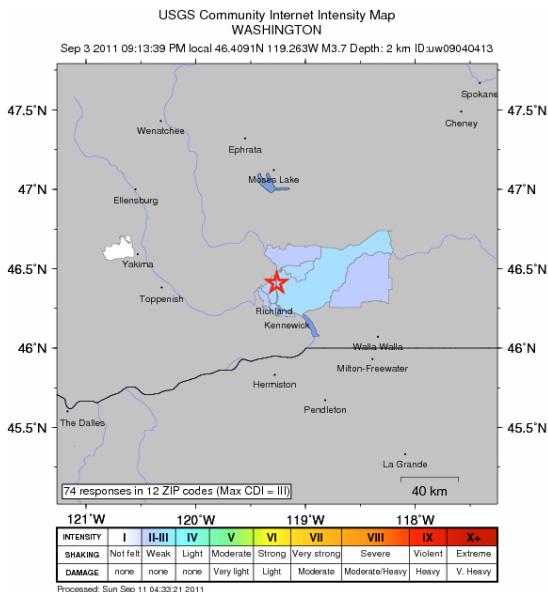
USGS Community Internet Intensity Map
WASHINGTON
Sep 3 2011 09:13:39 PM local 46.4091N 119.263W M3.7 Depth: 2 km ID:uw09040413

47.5°N
47°N
46.5°N
46°N
45.5°N

47.5°N
47°N
46.5°N
46°N
45.5°N

Spokane
Cheney
Wenatchee
Ephrata
Moses Lake
Ellensburg
Yakima
Toppenish
Richland
Kennewick
Walla Walla
Milton-Freewater
Hermiston
Pendleton
The Dalles
La Grande

74 responses in 12 ZIP codes (Max CDI = III)
40 km

121°W 120°W 119°W 118°W

| INTENSITY | I | II-III | IV | V | VI | VII | VIII | IX | X+ |
|---|---|---|---|---|---|---|---|---|---|
| SHAKING | Not felt | Weak | Light | Moderate | Strong | Very strong | Severe | Violent | Extreme |
| DAMAGE | none | none | none | Very light | Light | Moderate | Moderate/Heavy | Heavy | V. Heavy |

Processed: Sun Sep 11 04:33:21 2011